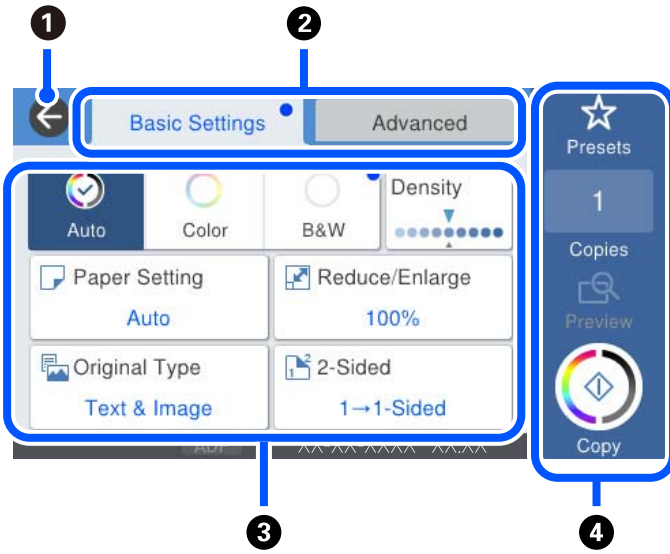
1

2

Basic Settings

Advanced

Auto

Color

B&W

Density

Paper Setting

Auto

Reduce/Enlarge

100%

Original Type

Text & Image

2-Sided

1→1-Sided

ADF

XX-XX-XXXX XX:XX

Presets

1

Copies

Preview

Copy

3

4